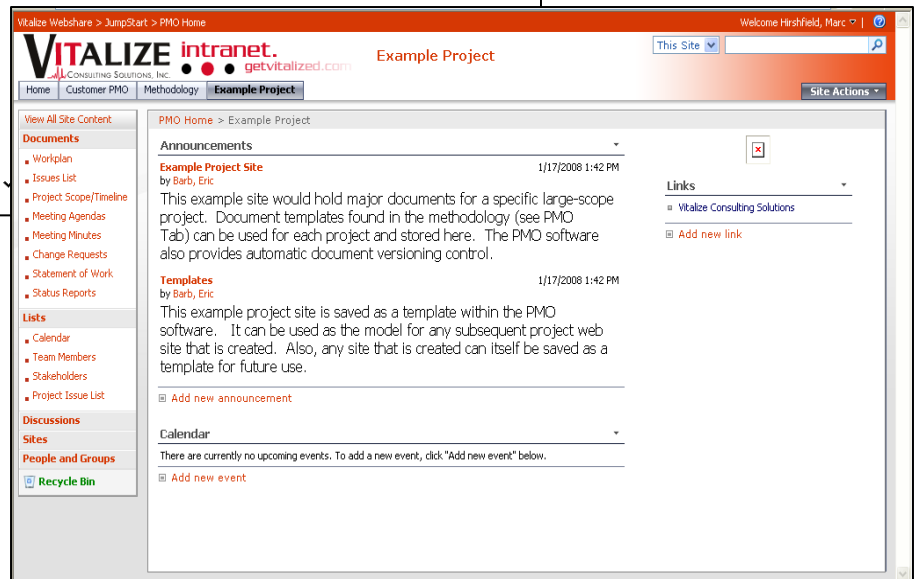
Vitalize Webshare > JumpStart > PMO Home

Welcome Hirshfield, Marc | ?

VITALIZE CONSULTING SOLUTIONS, INC. intranet. getvitalized.com

Example Project

This Site

Home | Customer PMO | Methodology | Example Project

Site Actions

View All Site Content

Documents
Workplan
Issues List
Project Scope/Timeline
Meeting Agendas
Meeting Minutes
Change Requests
Statement of Work
Status Reports

Lists
Calendar
Team Members
Stakeholders
Project Issue List

Discussions
Sites
People and Groups
Recycle Bin

PMO Home > Example Project

Announcements

Example Project Site
by Barb, Eric
1/17/2008 1:42 PM

This example site would hold major documents for a specific large-scope project. Document templates found in the methodology (see PMO Tab) can be used for each project and stored here. The PMO software also provides automatic document versioning control.

Templates
by Barb, Eric
1/17/2008 1:42 PM

This example project site is saved as a template within the PMO software. It can be used as the model for any subsequent project web site that is created. Also, any site that is created can itself be saved as a template for future use.

Add new announcement

Calendar

There are currently no upcoming events. To add a new event, click "Add new event" below.

Add new event

Links

Vitalize Consulting Solutions

Add new link